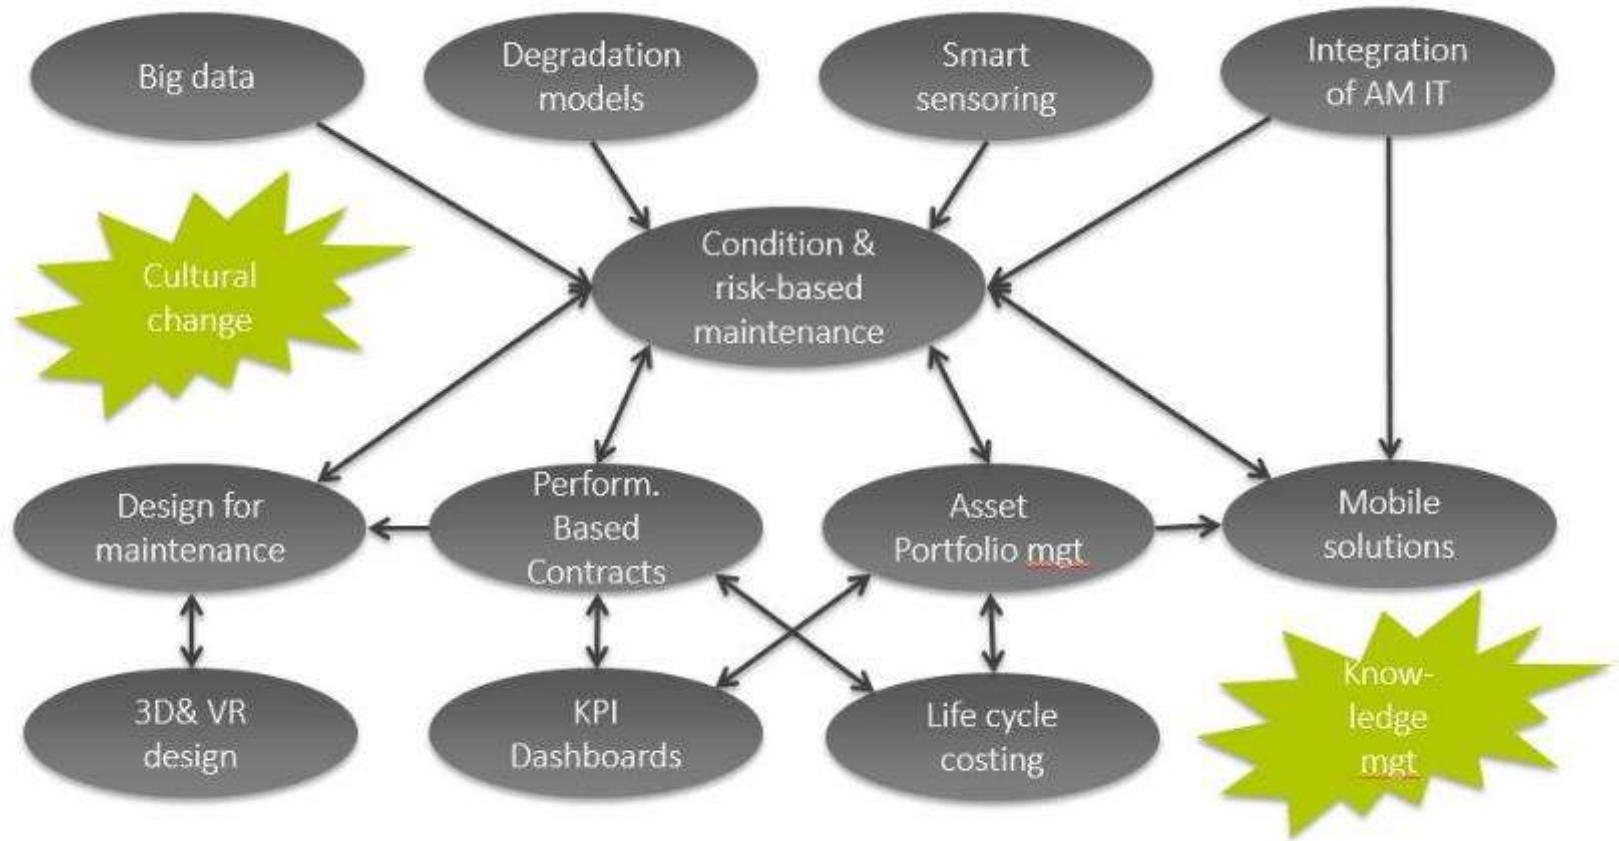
Big data

Degradation models

Smart sensoring

Integration of AM IT

Cultural change

Condition & risk-based maintenance

Design for maintenance

Perform. Based Contracts

Asset Portfolio mgt

Mobile solutions

3D& VR design

KPI Dashboards

Life cycle costing

Know-ledge mgt